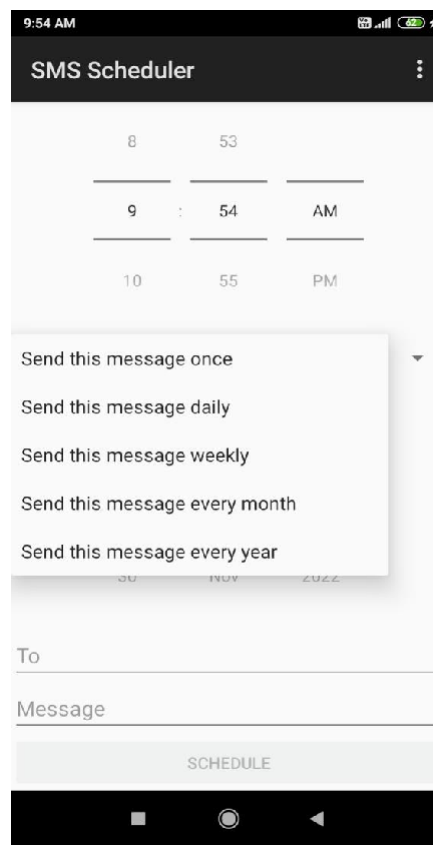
9:54 AM

SMS Scheduler

8 53

9 : 54 AM

10 55 PM

Send this message once

Send this message daily

Send this message weekly

Send this message every month

Send this message every year

30 Nov 2022

To

Message

SCHEDULE